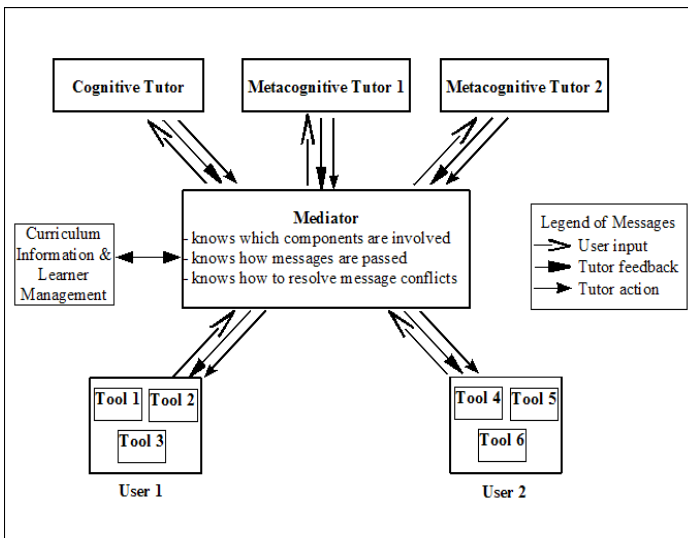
Cognitive Tutor

Metacognitive Tutor 1

Metacognitive Tutor 2

Curriculum Information & Learner Management

Mediator
- knows which components are involved
- knows how messages are passed
- knows how to resolve message conflicts

Legend of Messages
User input
Tutor feedback
Tutor action

Tool 1
Tool 2
Tool 3

User 1

Tool 4
Tool 5
Tool 6

User 2